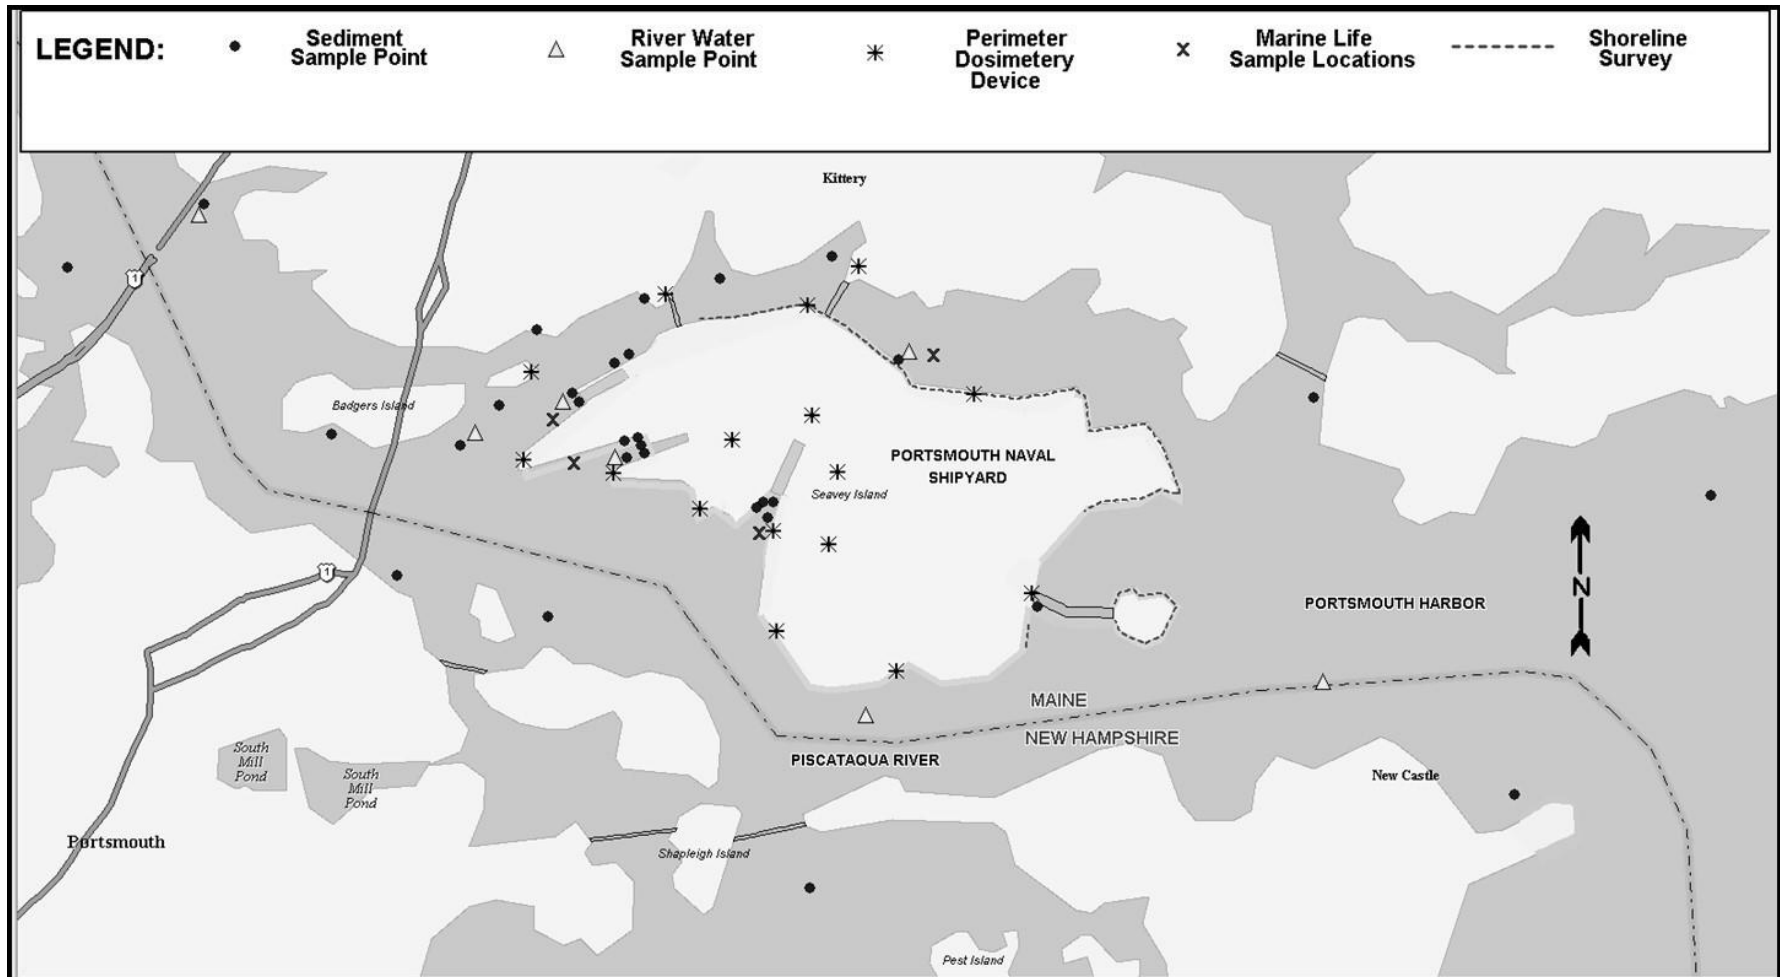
LEGEND: • Sediment Sample Point △ River Water Sample Point ✳ Perimeter Dosimetery Device × Marine Life Sample Locations -------- Shoreline Survey

Kittery

1

Badgers Island

PORTSMOUTH NAVAL SHIPYARD

Seavey Island

1

PORTSMOUTH HARBOR

N

MAINE

NEW HAMPSHIRE

PISCATAQUA RIVER

South Mill Pond

South Mill Pond

New Castle

Portsmouth

Shapleigh Island

Pest Island